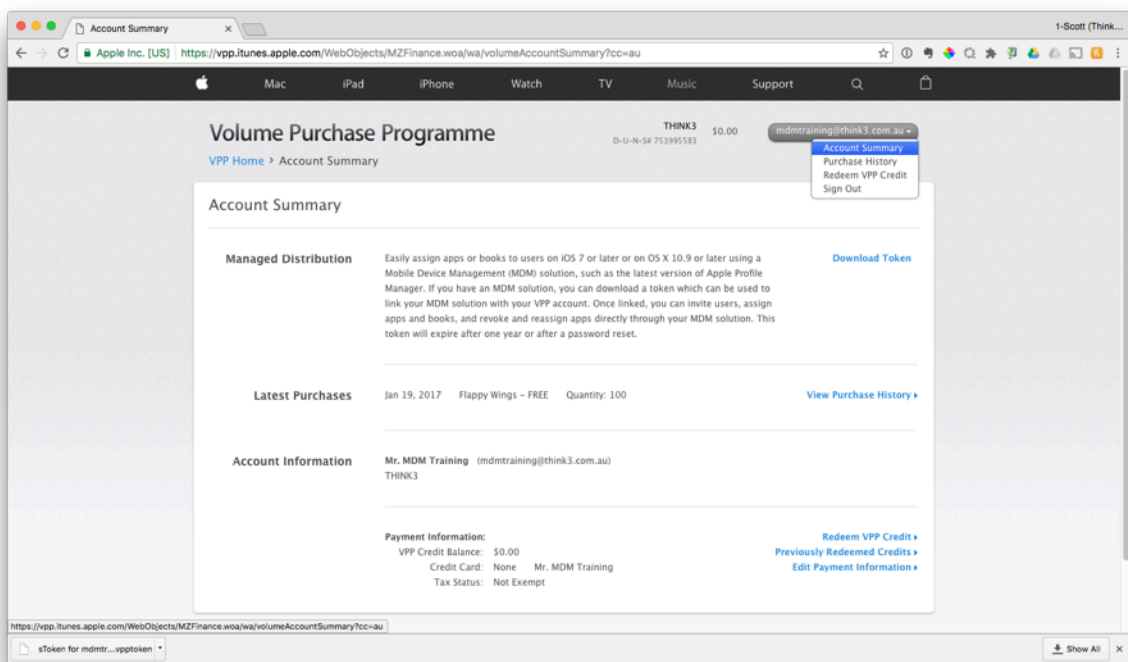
Account Summary ×

1-Scott (Think...

Apple Inc. [US] https://vpp.itunes.apple.com/WebObjects/MZFinance.woa/wa/volumeAccountSummary?cc=au

Mac iPad iPhone Watch TV Music Support

Volume Purchase Programme

VPP Home > Account Summary

THINK3
D-U-N-S# 753995583

$0.00

mdmtraining@think3.com.au

Account Summary
Purchase History
Redeem VPP Credit
Sign Out

Account Summary

Managed Distribution

Easily assign apps or books to users on iOS 7 or later or on OS X 10.9 or later using a Mobile Device Management (MDM) solution, such as the latest version of Apple Profile Manager. If you have an MDM solution, you can download a token which can be used to link your MDM solution with your VPP account. Once linked, you can invite users, assign apps and books, and revoke and reassign apps directly through your MDM solution. This token will expire after one year or after a password reset.

Download Token

Latest Purchases

Jan 19, 2017 Flappy Wings – FREE Quantity: 100

View Purchase History ›

Account Information

Mr. MDM Training (mdmtraining@think3.com.au)
THINK3

Payment Information:
VPP Credit Balance: $0.00
Credit Card: None Mr. MDM Training
Tax Status: Not Exempt

Redeem VPP Credit ›
Previously Redeemed Credits ›
Edit Payment Information ›

https://vpp.itunes.apple.com/WebObjects/MZFinance.woa/wa/volumeAccountSummary?cc=au

sToken for mdmtr....vpptoken

Show All